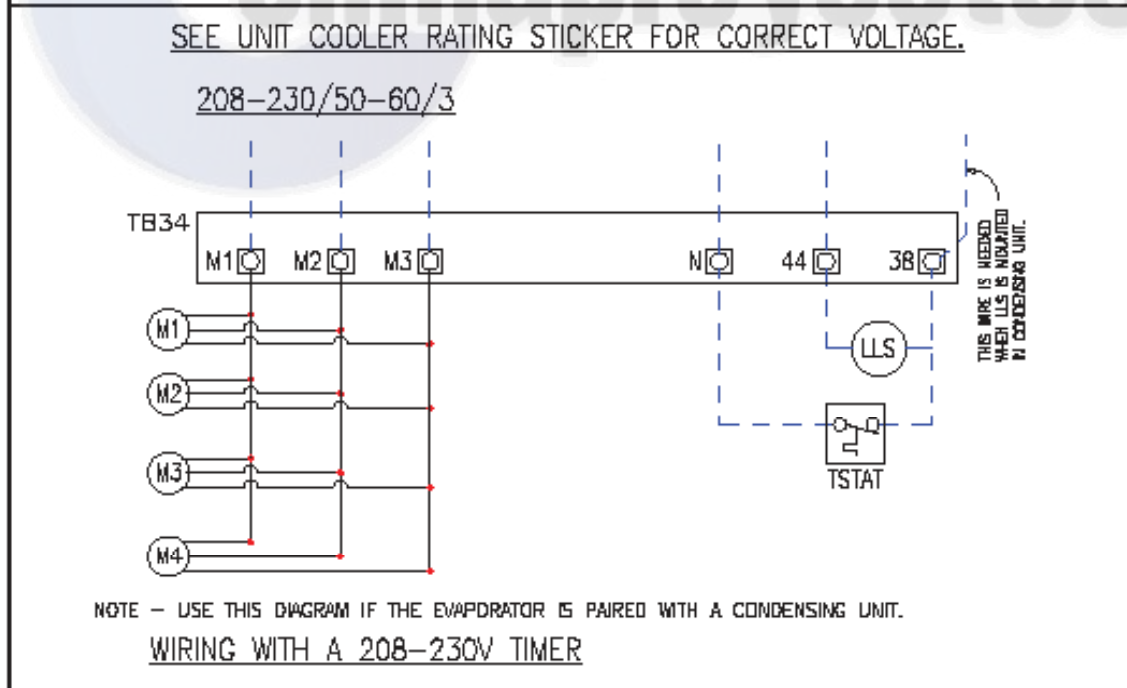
SEE UNIT COOLER RATING STICKER FOR CORRECT VOLTAGE.

208-230/50-60/3

TB34

M1 M2 M3 N 44 38

THIS WIRE IS NEEDED WHEN LLS IS MOUNTED IN CONDENSING UNIT.

M1

M2

M3

M4

LLS

TSTAT

NOTE – USE THIS DIAGRAM IF THE EVAPORATOR IS PAIRED WITH A CONDENSING UNIT.

WIRING WITH A 208-230V TIMER